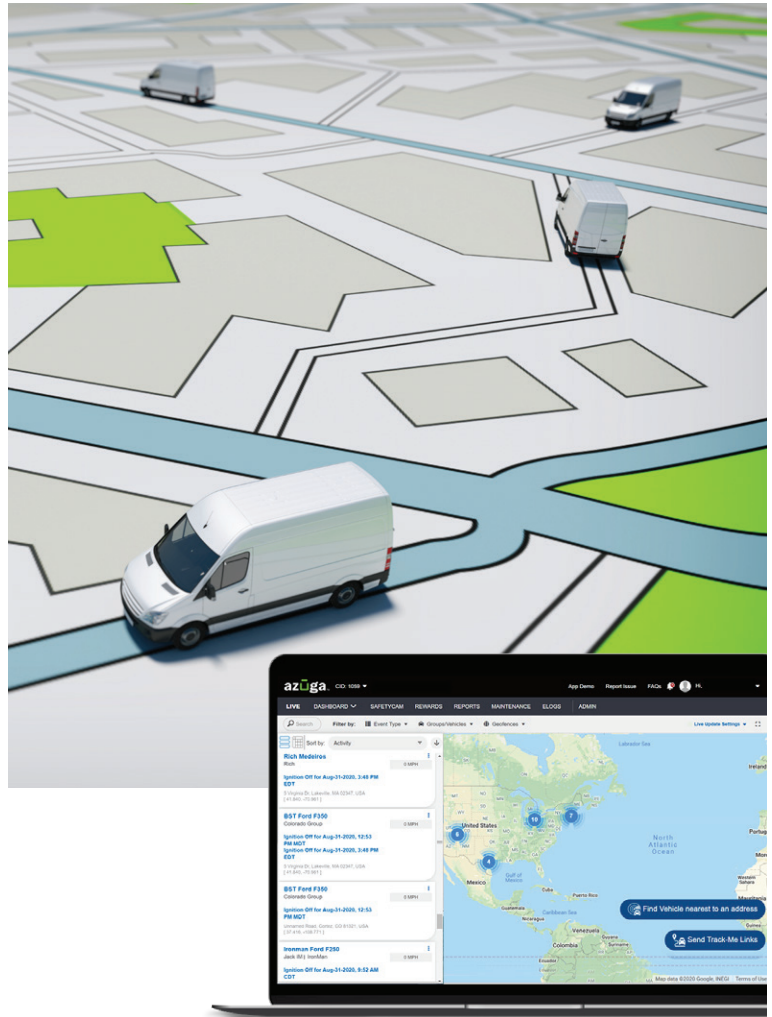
azūga CID: 1059 ▾

App Demo Report Issue FAQs Hi,

LIVE DASHBOARD SAFETYCAM REWARDS REPORTS MAINTENANCE ELOGS ADMIN

Search Filter by: Event Type ▾ Groups/Vehicles ▾ Geofences ▾ Live Update Settings ▾

Sort by: Activity

Rich Medeiros
Rich
0 MPH
Ignition Off for Aug-31-2020, 3:48 PM EDT
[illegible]

BST Ford F350
Colorado Group
0 MPH
Ignition Off for Aug-31-2020, 12:53 PM MDT
Ignition Off for Aug-31-2020, 3:48 PM EDT
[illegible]

BST Ford F350
Colorado Group
0 MPH
Ignition Off for Aug-31-2020, 12:53 PM MDT
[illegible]

Ironman Ford F250
Jack (M.) IronMan
Ignition Off for Aug-31-2020, 9:52 AM CDT

Labrador Sea
Ireland
United States
North Atlantic Ocean
Portugal
Gulf of Mexico
Mexico
Cuba
Puerto Rico
Caribbean Sea
Venezuela
Colombia
Western Sahara
Mauritania
Guinea

6
10
7
4

Find Vehicle nearest to an address
Send Track-Me Links

Map data ©2020 Google, INEGI Terms of Use